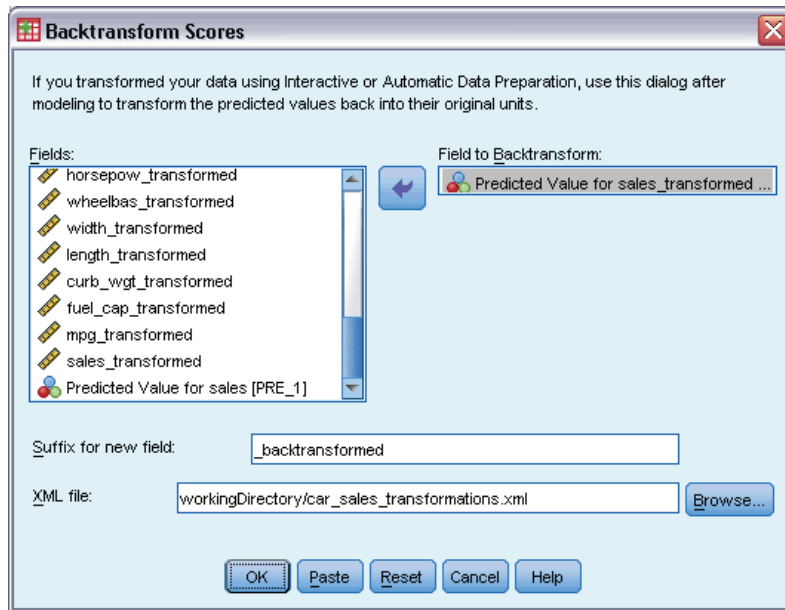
Backtransform Scores

If you transformed your data using Interactive or Automatic Data Preparation, use this dialog after modeling to transform the predicted values back into their original units.

Fields:
horsepow_transformed
wheelbas_transformed
width_transformed
length_transformed
curb_wgt_transformed
fuel_cap_transformed
mpg_transformed
sales_transformed
Predicted Value for sales [PRE_1]

Field to Backtransform:
Predicted Value for sales_transformed ...

Suffix for new field:
_backtransformed

XML file:
workingDirectory/car_sales_transformations.xml
Browse...

OK
Paste
Reset
Cancel
Help